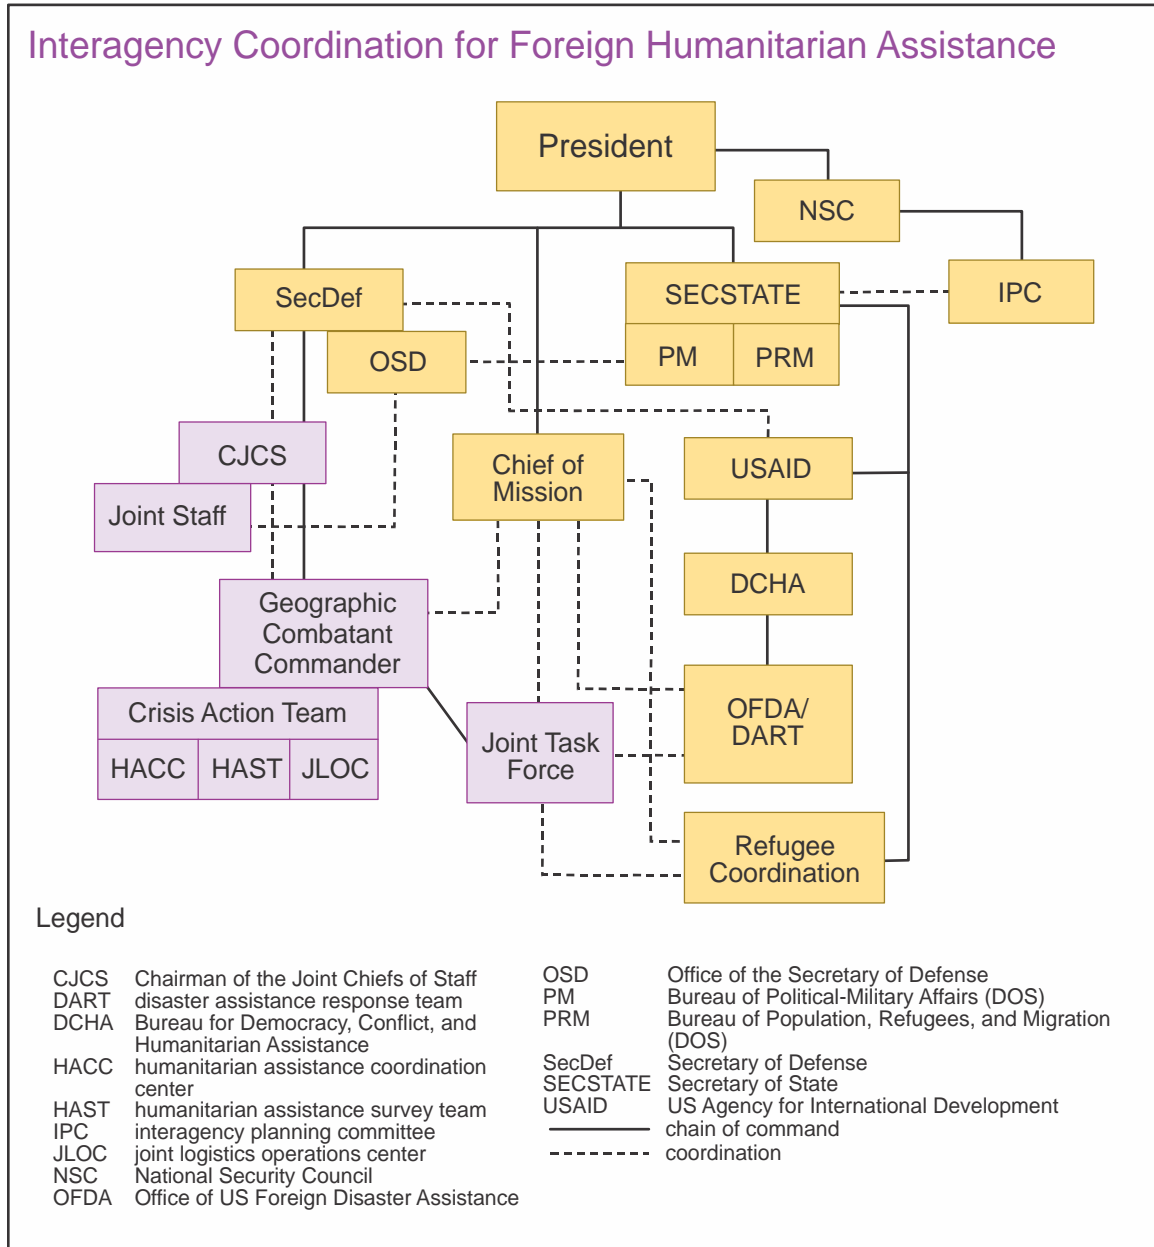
Interagency Coordination for Foreign Humanitarian Assistance

President

NSC

IPC

SecDef

OSD

SECSTATE

PM

PRM

CJCS

Joint Staff

Chief of Mission

USAID

DCHA

Geographic Combatant Commander

OFDA/ DART

Crisis Action Team

HACC

HAST

JLOC

Joint Task Force

Refugee Coordination

Legend

CJCS Chairman of the Joint Chiefs of Staff
DART disaster assistance response team
DCHA Bureau for Democracy, Conflict, and Humanitarian Assistance
HACC humanitarian assistance coordination center
HAST humanitarian assistance survey team
IPC interagency planning committee
JLOC joint logistics operations center
NSC National Security Council
OFDA Office of US Foreign Disaster Assistance

OSD Office of the Secretary of Defense
PM Bureau of Political-Military Affairs (DOS)
PRM Bureau of Population, Refugees, and Migration (DOS)
SecDef Secretary of Defense
SECSTATE Secretary of State
USAID US Agency for International Development
chain of command
coordination